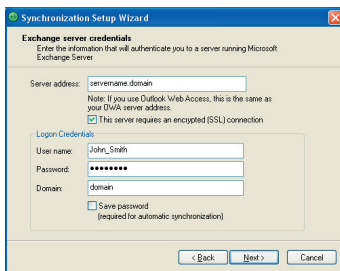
Synchronization Setup Wizard

Exchange server credentials
Enter the information that will authenticate you to a server running Microsoft Exchange Server

Server address: servername.domain

Note: If you use Outlook Web Access, this is the same as your OWA server address.

This server requires an encrypted (SSL) connection

Logon Credentials

User name: John_Smith

Password: •••••••••

Domain: domain

Save password
(required for automatic synchronization)

< Back | Next > | Cancel